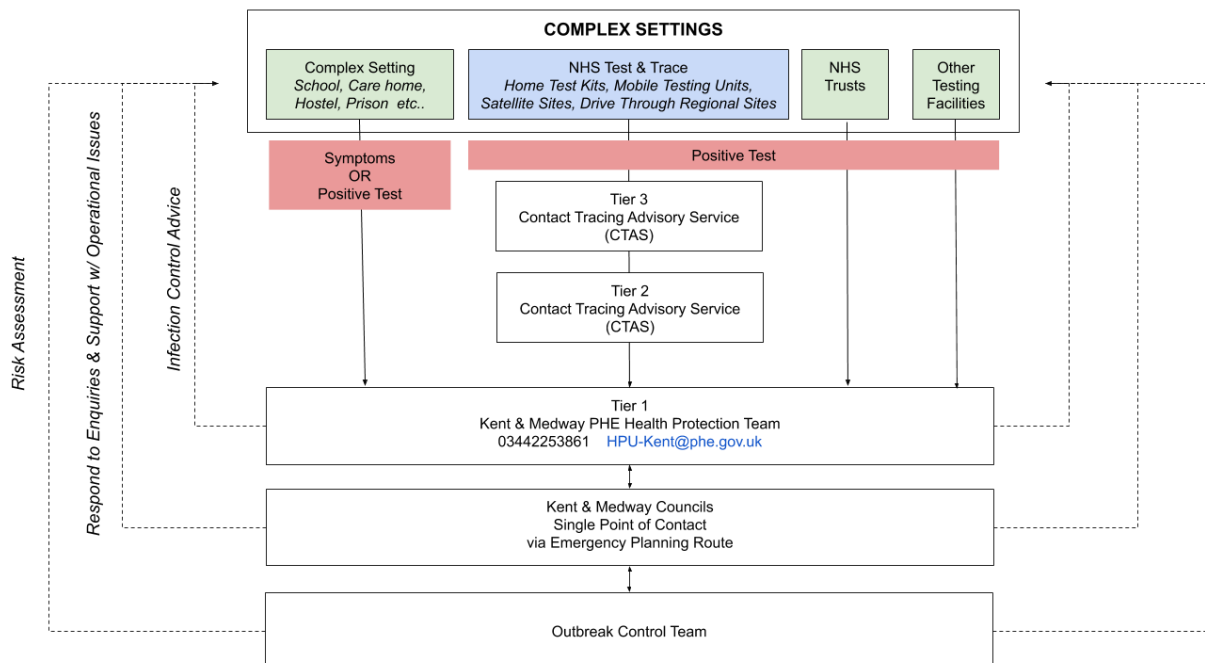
COMPLEX SETTINGS

Complex Setting
*School, Care home, Hostel, Prison etc..*

NHS Test & Trace
*Home Test Kits, Mobile Testing Units, Satellite Sites, Drive Through Regional Sites*

NHS Trusts

Other Testing Facilities

Symptoms
OR
Positive Test

Positive Test

Tier 3
Contact Tracing Advisory Service
(CTAS)

Tier 2
Contact Tracing Advisory Service
(CTAS)

Risk Assessment

Respond to Enquiries & Support w/ Operational Issues

Infection Control Advice

Tier 1
Kent & Medway PHE Health Protection Team
03442253861 HPU-Kent@phe.gov.uk

Kent & Medway Councils
Single Point of Contact
via Emergency Planning Route

Outbreak Control Team